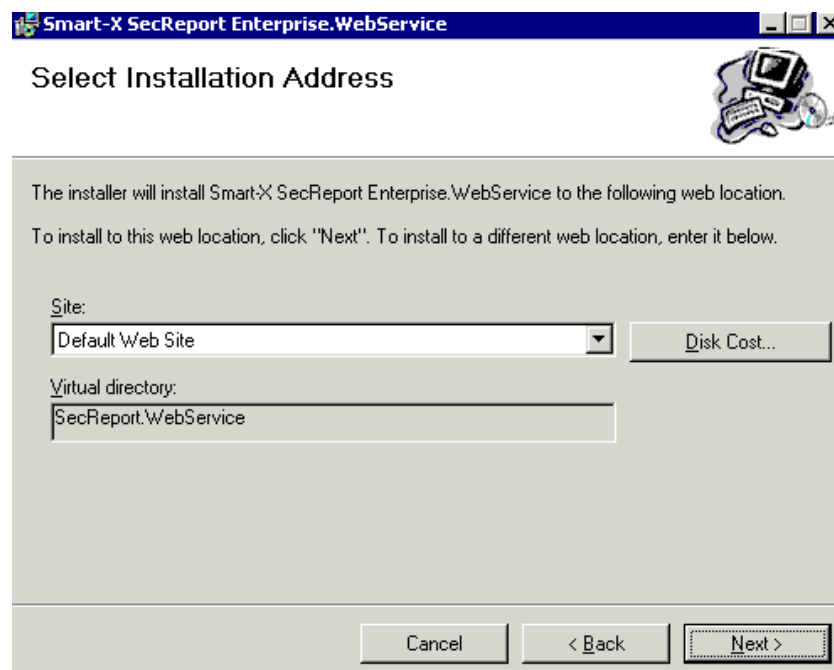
Smart-X SecReport Enterprise.WebService

Select Installation Address

The installer will install Smart-X SecReport Enterprise.WebService to the following web location.

To install to this web location, click "Next". To install to a different web location, enter it below.

Site:

Default Web Site

Disk Cost...

Virtual directory:

SecReport.WebService

Cancel

< Back

Next >